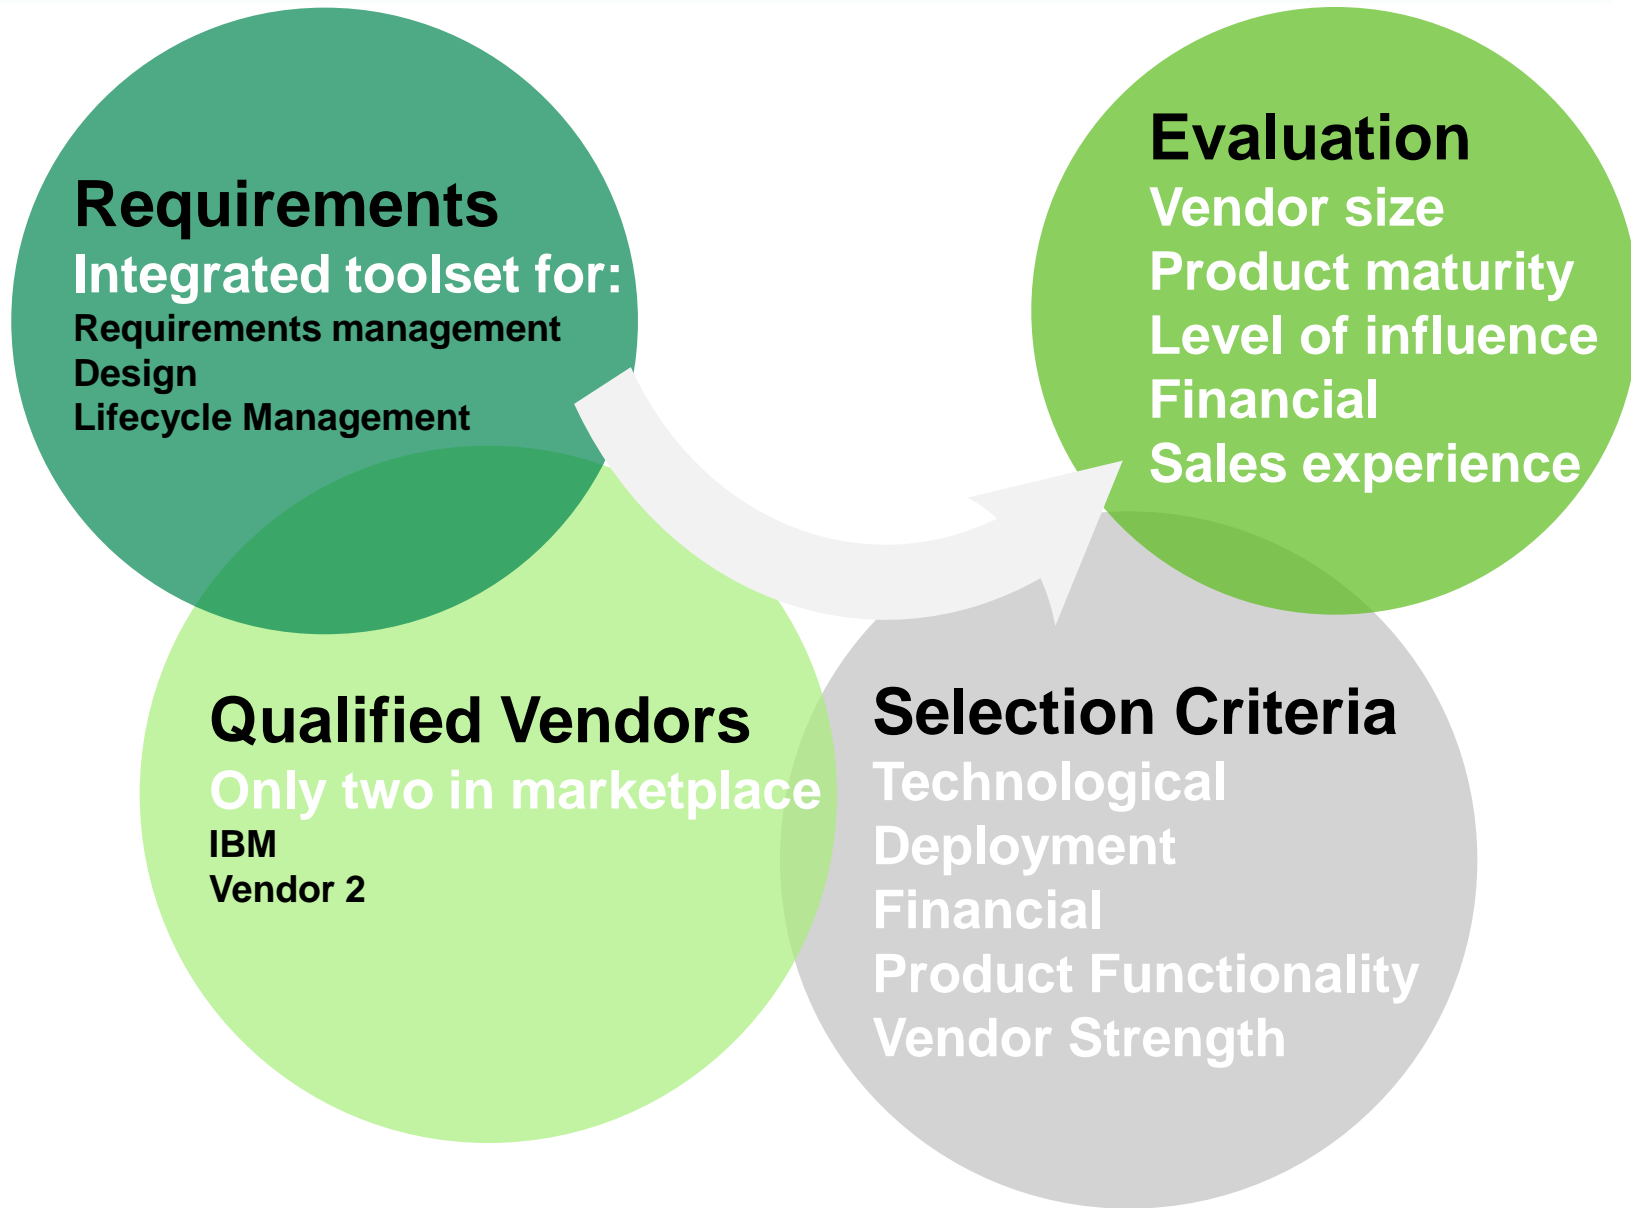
Requirements
Integrated toolset for:
Requirements management
Design
Lifecycle Management

Evaluation
Vendor size
Product maturity
Level of influence
Financial
Sales experience

Qualified Vendors
Only two in marketplace
IBM
Vendor 2

Selection Criteria
Technological
Deployment
Financial
Product Functionality
Vendor Strength